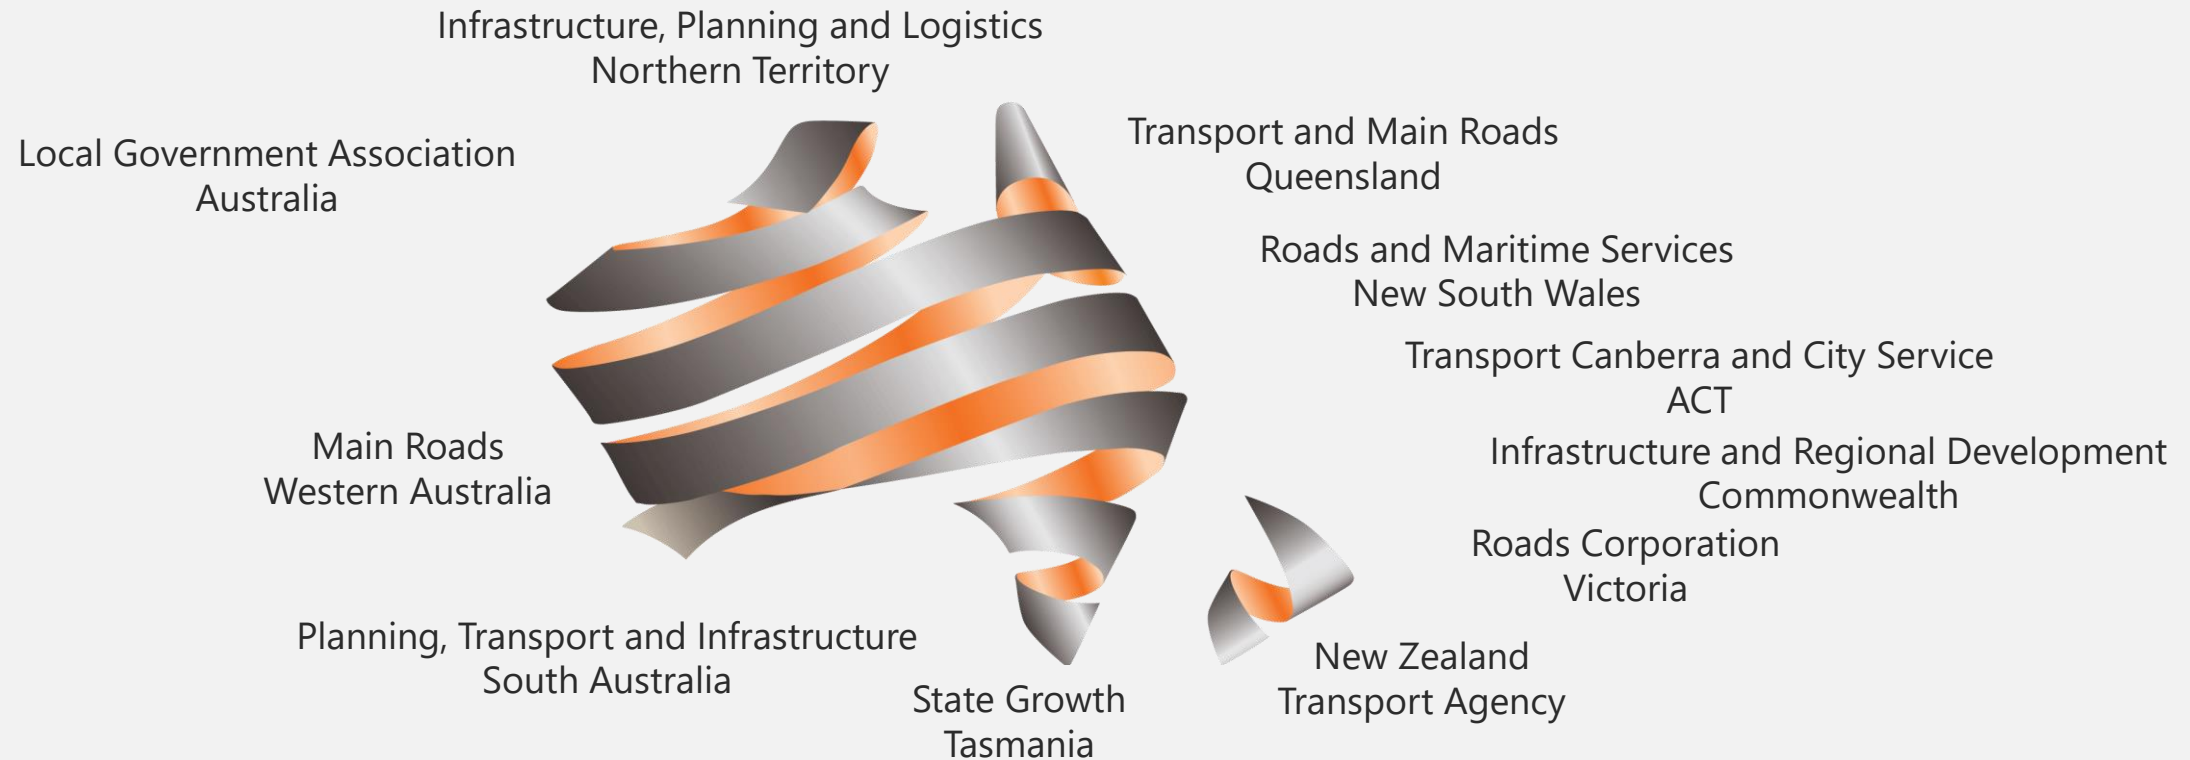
Infrastructure, Planning and Logistics
Northern Territory

Local Government Association
Australia

Transport and Main Roads
Queensland

Roads and Maritime Services
New South Wales

Transport Canberra and City Service
ACT

Infrastructure and Regional Development
Commonwealth

Main Roads
Western Australia

Roads Corporation
Victoria

Planning, Transport and Infrastructure
South Australia

New Zealand
Transport Agency

State Growth
Tasmania